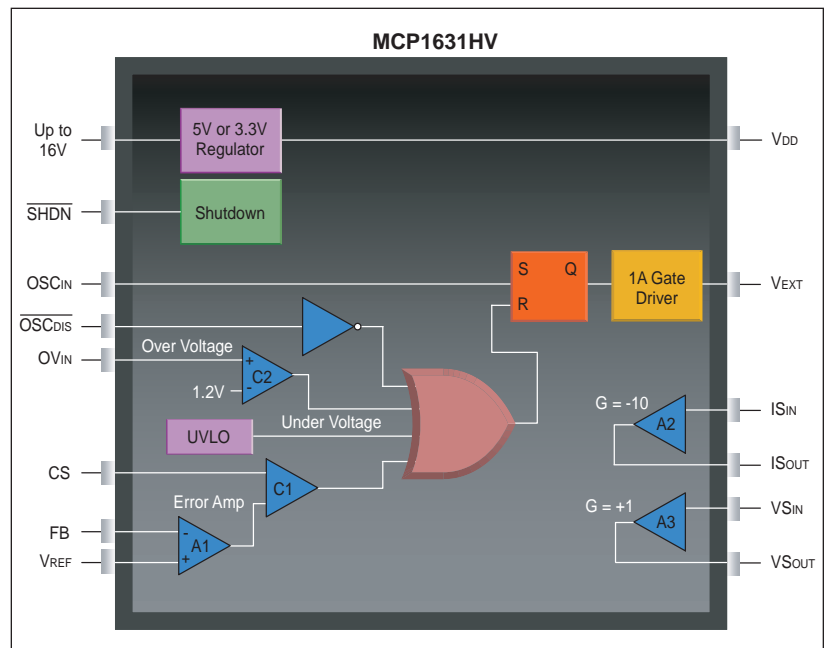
MCP1631HV

Up to 16V

5V or 3.3V Regulator

$V_{DD}$

$\overline{SHDN}$

Shutdown

$OSC_{IN}$

S

Q

R

1A Gate Driver

$V_{EXT}$

$\overline{OSC_{DIS}}$

Over Voltage

$OV_{IN}$

+

C2

-

1.2V

UVLO

Under Voltage

G = -10

A2

$IS_{IN}$

$IS_{OUT}$

CS

C1

Error Amp

G = +1

A3

$VS_{IN}$

FB

-

A1

+

$V_{REF}$

$VS_{OUT}$